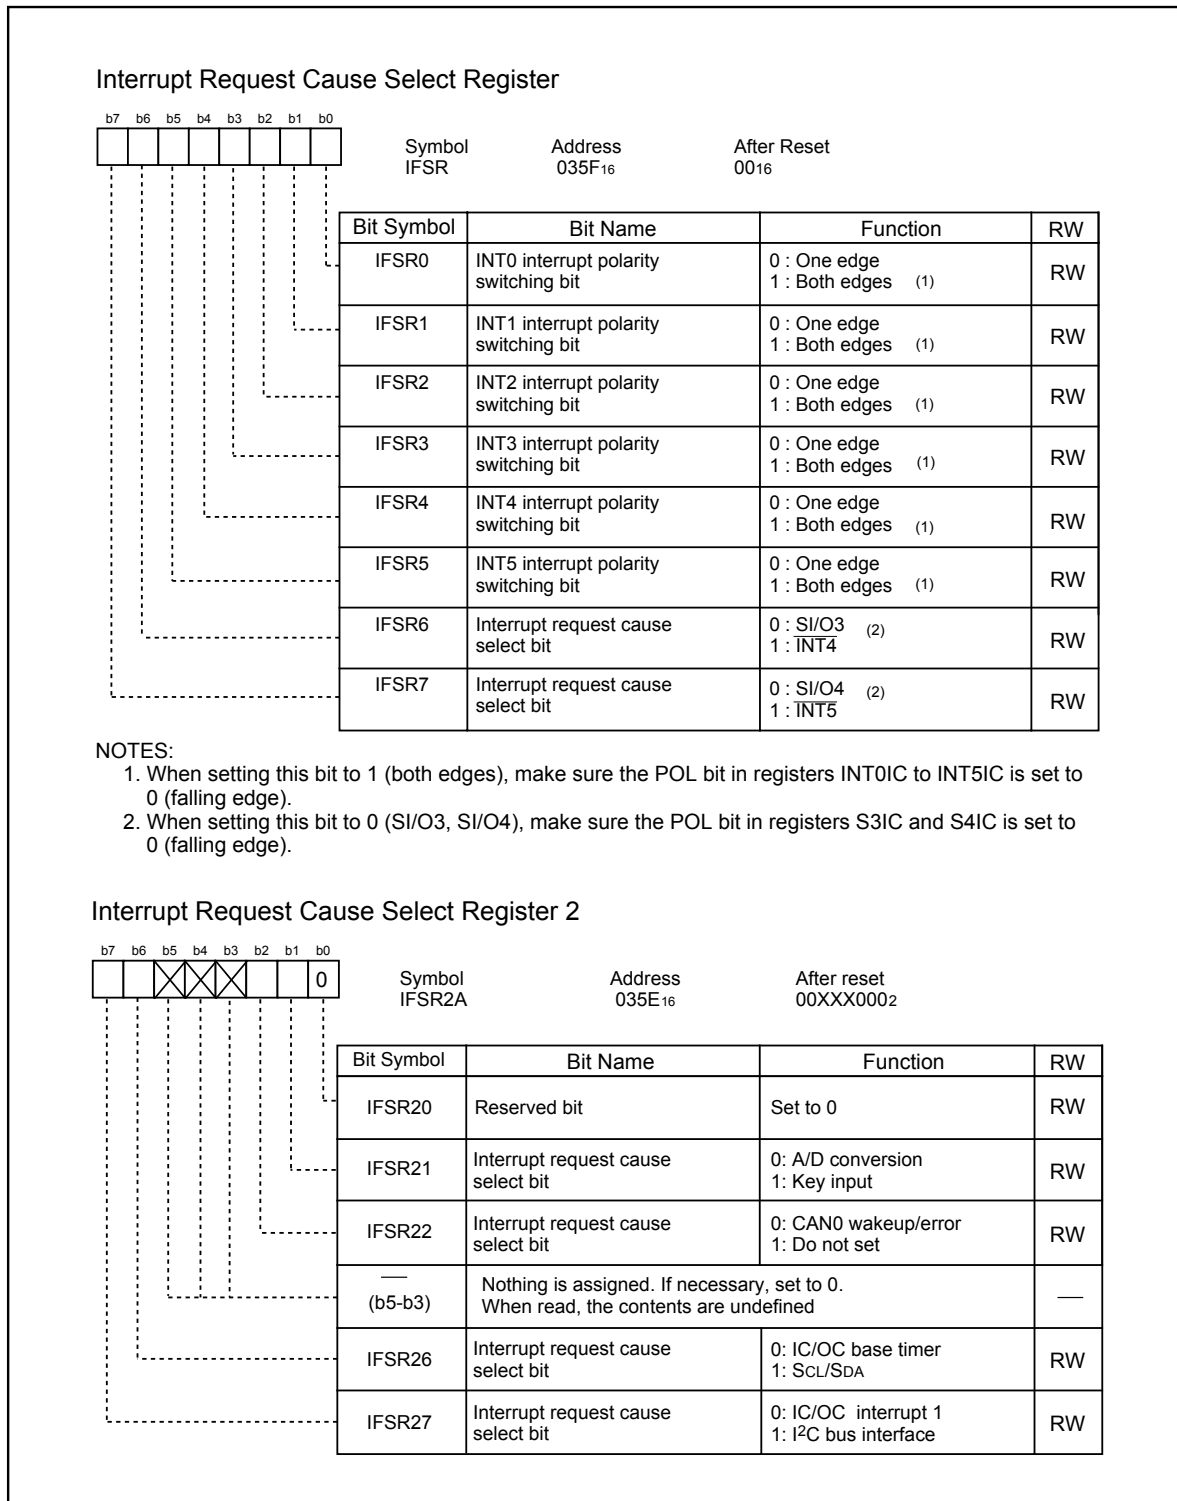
Interrupt Request Cause Select Register

b7 b6 b5 b4 b3 b2 b1 b0

Symbol IFSR

Address $035F_{16}$

After Reset $00_{16}$

| Bit Symbol | Bit Name | Function | RW |
|---|---|---|---|
| IFSR0 | INT0 interrupt polarity switching bit | 0 : One edge<br>1 : Both edges (1) | RW |
| IFSR1 | INT1 interrupt polarity switching bit | 0 : One edge<br>1 : Both edges (1) | RW |
| IFSR2 | INT2 interrupt polarity switching bit | 0 : One edge<br>1 : Both edges (1) | RW |
| IFSR3 | INT3 interrupt polarity switching bit | 0 : One edge<br>1 : Both edges (1) | RW |
| IFSR4 | INT4 interrupt polarity switching bit | 0 : One edge<br>1 : Both edges (1) | RW |
| IFSR5 | INT5 interrupt polarity switching bit | 0 : One edge<br>1 : Both edges (1) | RW |
| IFSR6 | Interrupt request cause select bit | 0 : SI/O3 (2)<br>1 : $\overline{INT4}$ | RW |
| IFSR7 | Interrupt request cause select bit | 0 : SI/O4 (2)<br>1 : $\overline{INT5}$ | RW |

NOTES:
1. When setting this bit to 1 (both edges), make sure the POL bit in registers INT0IC to INT5IC is set to 0 (falling edge).
2. When setting this bit to 0 (SI/O3, SI/O4), make sure the POL bit in registers S3IC and S4IC is set to 0 (falling edge).

Interrupt Request Cause Select Register 2

b7 b6 b5 b4 b3 b2 b1 b0

0

Symbol IFSR2A

Address $035E_{16}$

After reset $00XXX000_2$

| Bit Symbol | Bit Name | Function | RW |
|---|---|---|---|
| IFSR20 | Reserved bit | Set to 0 | RW |
| IFSR21 | Interrupt request cause select bit | 0: A/D conversion<br>1: Key input | RW |
| IFSR22 | Interrupt request cause select bit | 0: CAN0 wakeup/error<br>1: Do not set | RW |
| —<br>(b5-b3) | Nothing is assigned. If necessary, set to 0. When read, the contents are undefined | | — |
| IFSR26 | Interrupt request cause select bit | 0: IC/OC base timer<br>1: SCL/SDA | RW |
| IFSR27 | Interrupt request cause select bit | 0: IC/OC interrupt 1<br>1: $I^2C$ bus interface | RW |